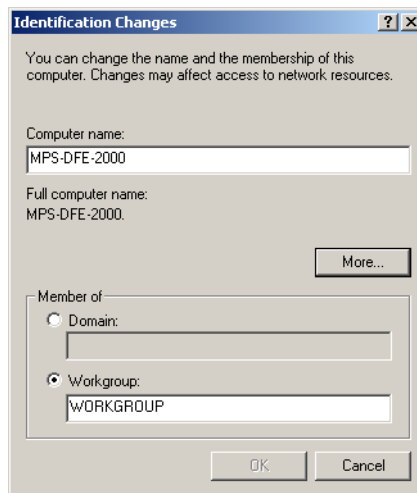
Identification Changes

?

X

You can change the name and the membership of this computer. Changes may affect access to network resources.

Computer name:

MPS-DFE-2000

Full computer name:
MPS-DFE-2000.

More...

Member of

Domain:

Workgroup:

WORKGROUP

OK

Cancel